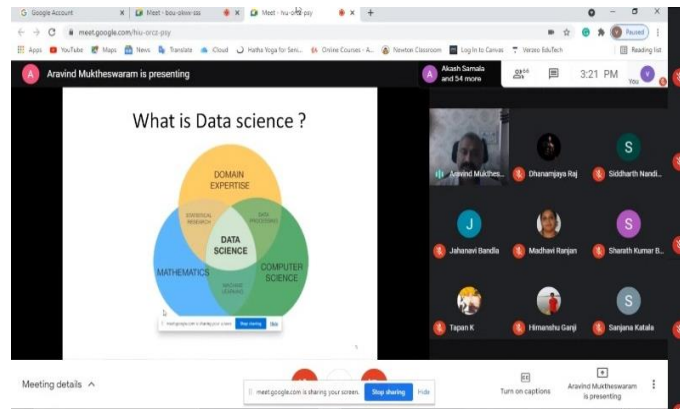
G Google Account × Meet - bou-okvv-ssx × Meet - hiu-orcz-psy × +

← → C meet.google.com/hiu-orcz-psy

Apps YouTube Maps News Translate iCloud Hatha Yoga for Seni... Online Courses - A... Newton Classroom Log In to Canvas Verzeo EduTech Reading list

Paused

A Aravind Muktheswaram is presenting

A Akash Samala and 54 more

56

3:21 PM

You

What is Data science ?

DOMAIN EXPERTISE

STATISTICAL RESEARCH

DATA PROCESSING

DATA SCIENCE

MATHEMATICS

COMPUTER SCIENCE

MACHINE LEARNING

meet.google.com is sharing your screen. Stop sharing Hide

Aravind Mukthes...

Dhanamjaya Raj

S Siddharth Nandi...

J Jahanavi Bandla

Madhavi Ranjan

S Sharath Kumar B...

Tapan K

Himanshu Ganji

S Sanjana Katala

Meeting details ^

meet.google.com is sharing your screen. Stop sharing Hide

Turn on captions

Aravind Muktheswaram is presenting